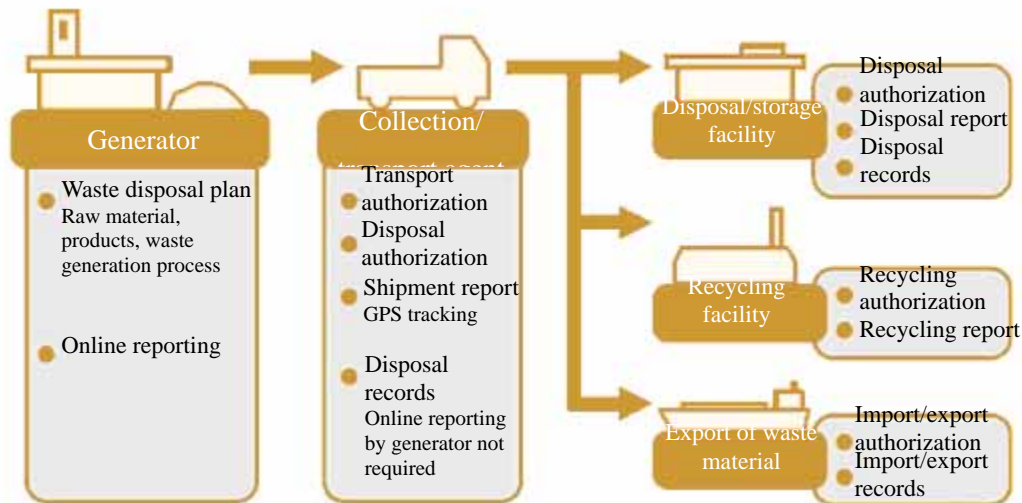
Generator

Waste disposal plan
Raw material, products, waste generation process

Online reporting

Collection/ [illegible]

Transport authorization
Disposal authorization
Shipment report
GPS tracking

Disposal records
Online reporting by generator not required

Disposal/storage facility

Disposal authorization
Disposal report
Disposal records

Recycling facility

Recycling authorization
Recycling report

Export of waste material

Import/export authorization
Import/export records